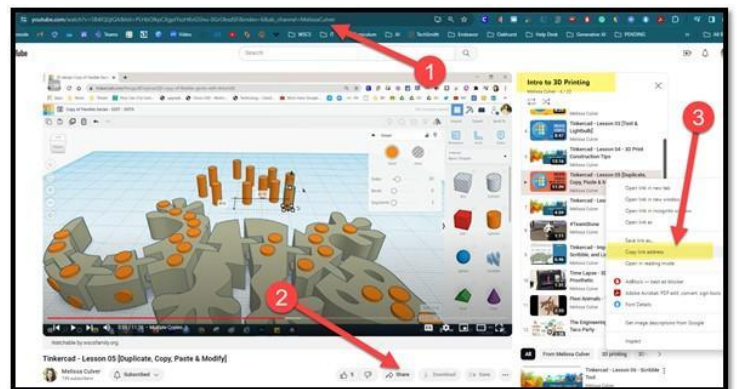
youtube.com/watch?v=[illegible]&list=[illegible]&index=6&ab_channel=MelissaCulver

Teams

Video

WSCS

TechSmith

Endeavor

Clinthcast

Help Desk

Generative AI

PENDING

Search

Copy of flexible border

Intro to 3D Printing

Melissa Culver

Tinkercad - Lesson 03 [Tool & Lightbulb]

Melissa Culver

Tinkercad - Lesson 04 - 3D Print Construction Tips

Melissa Culver

Tinkercad - Lesson 05 [Duplicate, Copy, Paste & Modify]

Melissa Culver

Open link in new tab

Open link in new window

Open link in incognito window

Open link as

Save link as...

Copy link address

Open in reading mode

AdBlock — best ad blocker

Adobe Acrobat: PDF edit, convert, sign tools

Font Details

Get image descriptions from Google

Inspect

Time Lapse

Flexi Animals

The Engineering

1

2

3

Watchable by wscsfamily.org

Tinkercad - Lesson 05 [Duplicate, Copy, Paste & Modify]

Melissa Culver

Subscribed

Share

Download

Save

All

From Melissa Culver

3D printing

Tinkercad - Lesson 06 - Scribble Tool